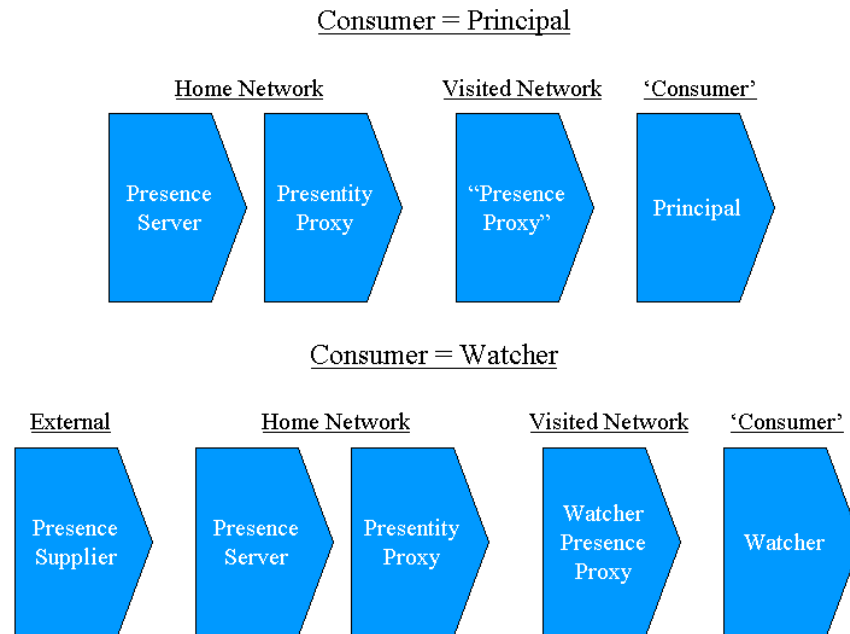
Consumer = Principal

Home Network

Presence Server

Presentity Proxy

Visited Network

"Presence Proxy"

'Consumer'

Principal

Consumer = Watcher

External

Presence Supplier

Home Network

Presence Server

Presentity Proxy

Visited Network

Watcher Presence Proxy

'Consumer'

Watcher